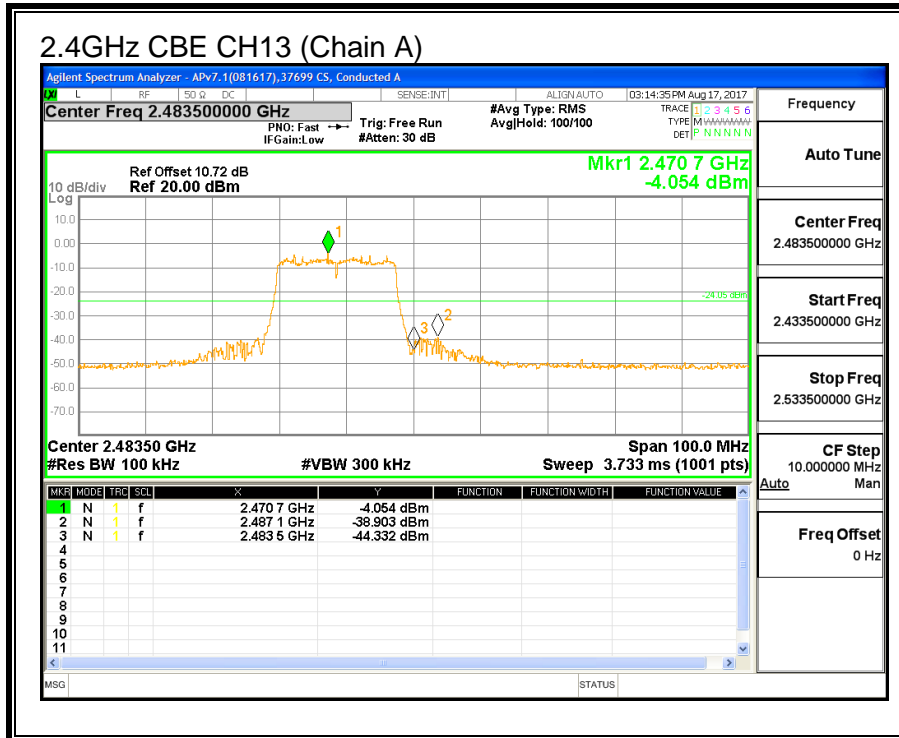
2.4GHz CBE CH13 (Chain A)

Agilent Spectrum Analyzer - APv7.1(081617),37699 CS, Conducted A

L RF 50 Ω DC SENSE:INT ALIGN AUTO 03:14:35 PM Aug 17, 2017

Center Freq 2.483500000 GHz

PNO: Fast IFGain:Low

Trig: Free Run #Atten: 30 dB

#Avg Type: RMS Avg|Hold: 100/100

TRACE 1 2 3 4 5 6 TYPE M WWWWW DET P N N N N N

Frequency

Ref Offset 10.72 dB
10 dB/div Ref 20.00 dBm
Log

Mkr1 2.470 7 GHz
-4.054 dBm

10.0
0.00
-10.0
-20.0
-30.0
-40.0
-50.0
-60.0
-70.0

-24.05 dBm

1
2
3

Center 2.48350 GHz
#Res BW 100 kHz
#VBW 300 kHz
Span 100.0 MHz
Sweep 3.733 ms (1001 pts)

Auto Tune

Center Freq
2.483500000 GHz

Start Freq
2.433500000 GHz

Stop Freq
2.533500000 GHz

CF Step
10.000000 MHz
Auto Man

Freq Offset
0 Hz

| MKR | MODE | TRC | SCL | X | Y | FUNCTION | FUNCTION WIDTH | FUNCTION VALUE |
|---|---|---|---|---|---|---|---|---|
| 1 | N | 1 | f | 2.470 7 GHz | -4.054 dBm | | | |
| 2 | N | 1 | f | 2.487 1 GHz | -38.903 dBm | | | |
| 3 | N | 1 | f | 2.483 5 GHz | -44.332 dBm | | | |
| 4 | | | | | | | | |
| 5 | | | | | | | | |
| 6 | | | | | | | | |
| 7 | | | | | | | | |
| 8 | | | | | | | | |
| 9 | | | | | | | | |
| 10 | | | | | | | | |
| 11 | | | | | | | | |

MSG STATUS